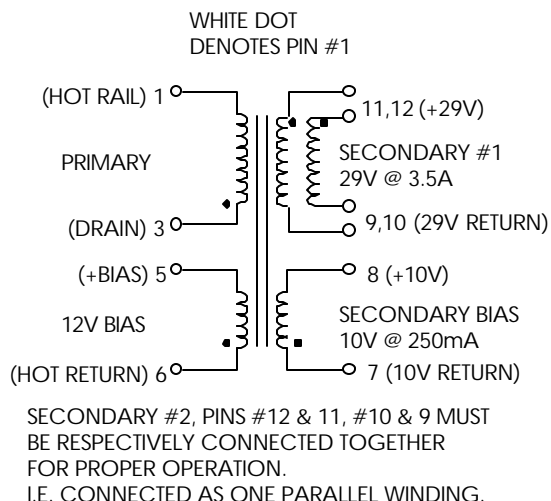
WHITE DOT
DENOTES PIN #1

(HOT RAIL) 1

PRIMARY

(DRAIN) 3

11,12 (+29V)

SECONDARY #1
29V @ 3.5A

9,10 (29V RETURN)

(+BIAS) 5

12V BIAS

(HOT RETURN) 6

8 (+10V)

SECONDARY BIAS
10V @ 250mA

7 (10V RETURN)

SECONDARY #2, PINS #12 & 11, #10 & 9 MUST BE RESPECTIVELY CONNECTED TOGETHER FOR PROPER OPERATION.
I.E. CONNECTED AS ONE PARALLEL WINDING.